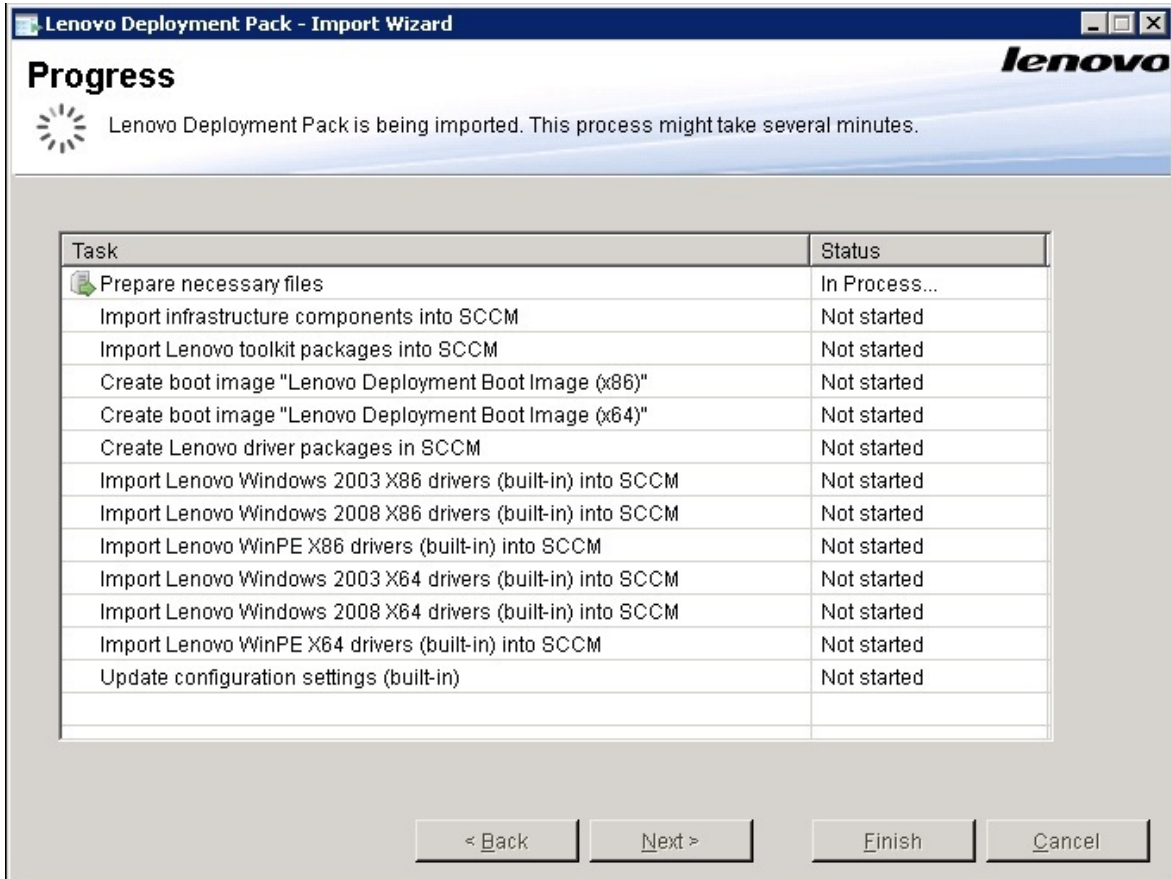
Lenovo Deployment Pack - Import Wizard

lenovo

Progress

Lenovo Deployment Pack is being imported. This process might take several minutes.

| Task | Status |
|---|---|
| Prepare necessary files | In Process... |
| Import infrastructure components into SCCM | Not started |
| Import Lenovo toolkit packages into SCCM | Not started |
| Create boot image "Lenovo Deployment Boot Image (x86)" | Not started |
| Create boot image "Lenovo Deployment Boot Image (x64)" | Not started |
| Create Lenovo driver packages in SCCM | Not started |
| Import Lenovo Windows 2003 X86 drivers (built-in) into SCCM | Not started |
| Import Lenovo Windows 2008 X86 drivers (built-in) into SCCM | Not started |
| Import Lenovo WinPE X86 drivers (built-in) into SCCM | Not started |
| Import Lenovo Windows 2003 X64 drivers (built-in) into SCCM | Not started |
| Import Lenovo Windows 2008 X64 drivers (built-in) into SCCM | Not started |
| Import Lenovo WinPE X64 drivers (built-in) into SCCM | Not started |
| Update configuration settings (built-in) | Not started |

< Back    Next >    Finish    Cancel